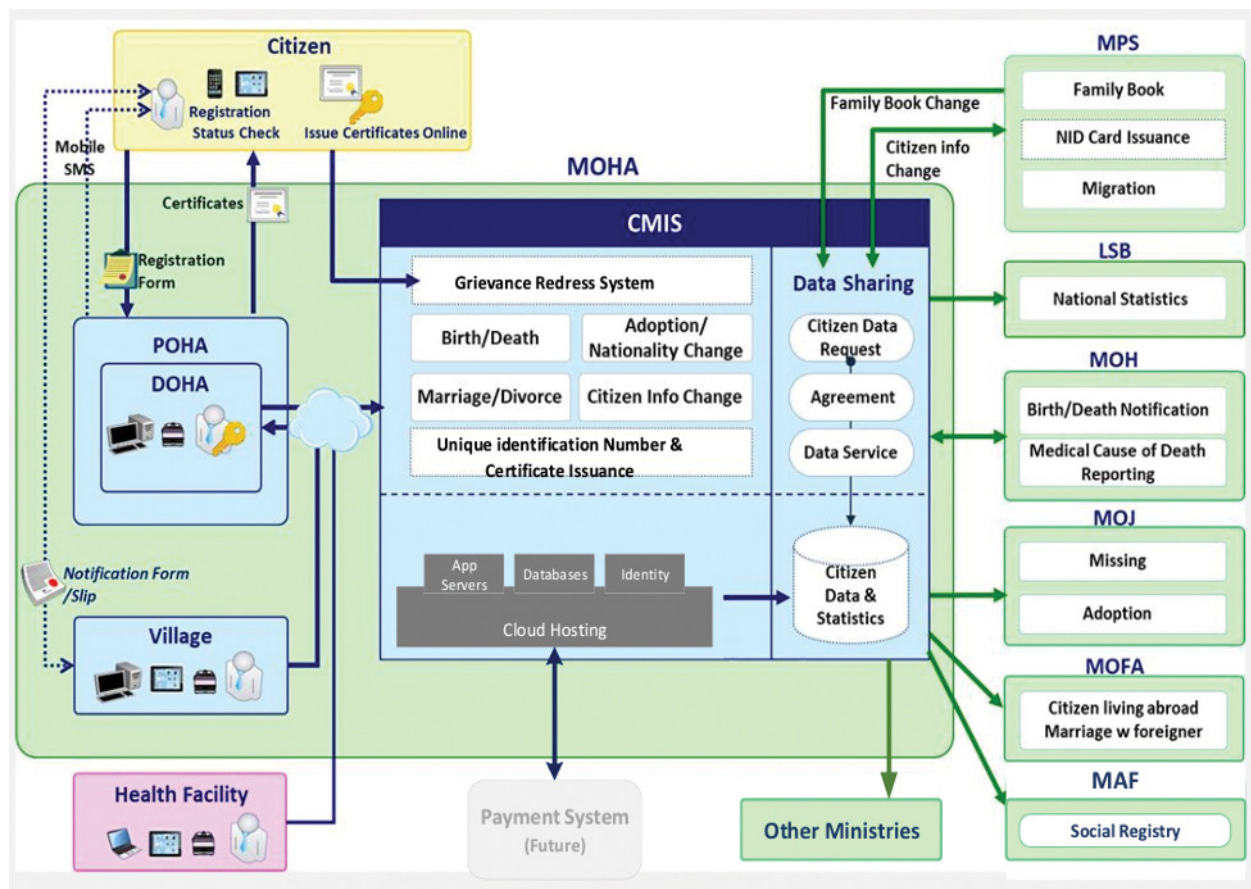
Citizen

Registration Status Check

Issue Certificates Online

Mobile SMS

Certificates

Registration Form

MOHA

CMIS

Grievance Redress System

Birth/Death

Adoption/ Nationality Change

Marriage/Divorce

Citizen Info Change

Unique identification Number & Certificate Issuance

App Servers

Databases

Identity

Cloud Hosting

Data Sharing

Citizen Data Request

Agreement

Data Service

Citizen Data & Statistics

POHA

DOHA

Notification Form /Slip

Village

Health Facility

Payment System (Future)

Family Book Change

Citizen info Change

MPS

Family Book

NID Card Issuance

Migration

LSB

National Statistics

MOH

Birth/Death Notification

Medical Cause of Death Reporting

MOJ

Missing

Adoption

MOFA

Citizen living abroad Marriage w foreigner

MAF

Social Registry

Other Ministries